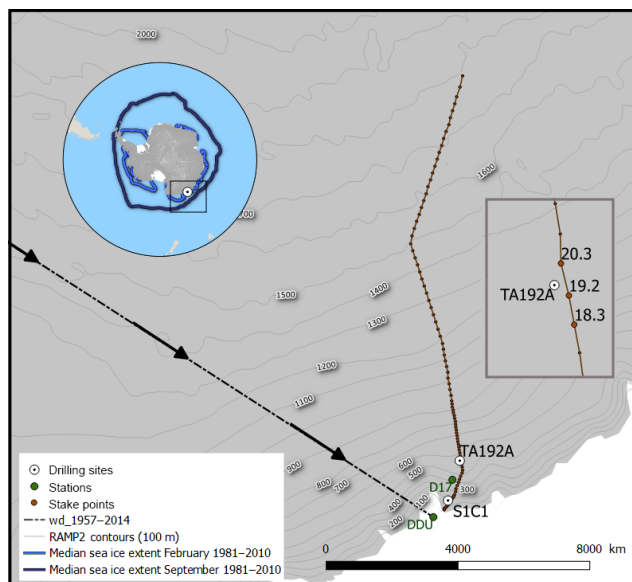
2000

1600

1500

1400

1300

1200

1100

1000

900

800

700

600

500

400

300

200

100

20.3

TA192A

19.2

18.3

TA192A

D17

S1C1

DDU

Drilling sites
Stations
Stake points
wd_1957–2014
RAMP2 contours (100 m)
Median sea ice extent February 1981–2010
Median sea ice extent September 1981–2010

0

4000

8000 km